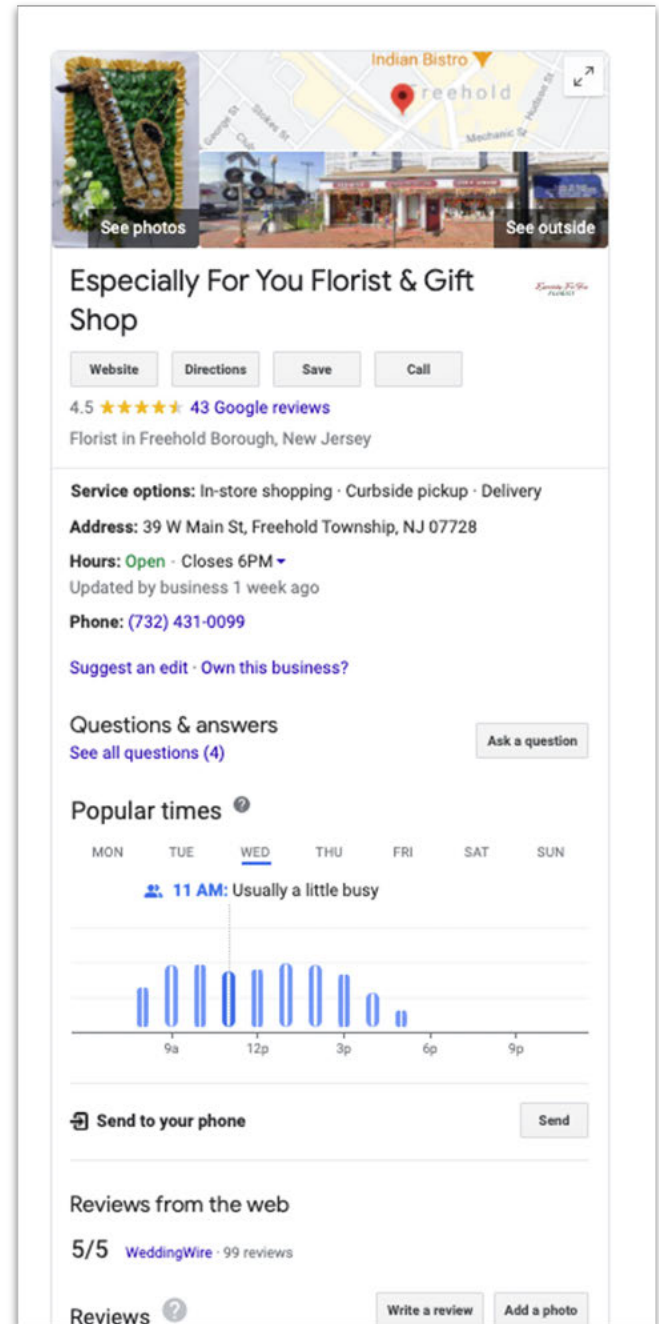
Indian Bistro

Freehold

George St

Stokes St

Mechanic St

Hudson St

See photos

See outside

Especially For You Florist & Gift Shop

Website

Directions

Save

Call

4.5 ★★★★★ 43 Google reviews

Florist in Freehold Borough, New Jersey

Service options: In-store shopping · Curbside pickup · Delivery

Address: 39 W Main St, Freehold Township, NJ 07728

Hours: Open · Closes 6PM

Updated by business 1 week ago

Phone: (732) 431-0099

Suggest an edit · Own this business?

Questions & answers

See all questions (4)

Ask a question

Popular times

MON TUE WED THU FRI SAT SUN

11 AM: Usually a little busy

9a 12p 3p 6p 9p

Send to your phone

Send

Reviews from the web

5/5 WeddingWire · 99 reviews

Reviews

Write a review

Add a photo